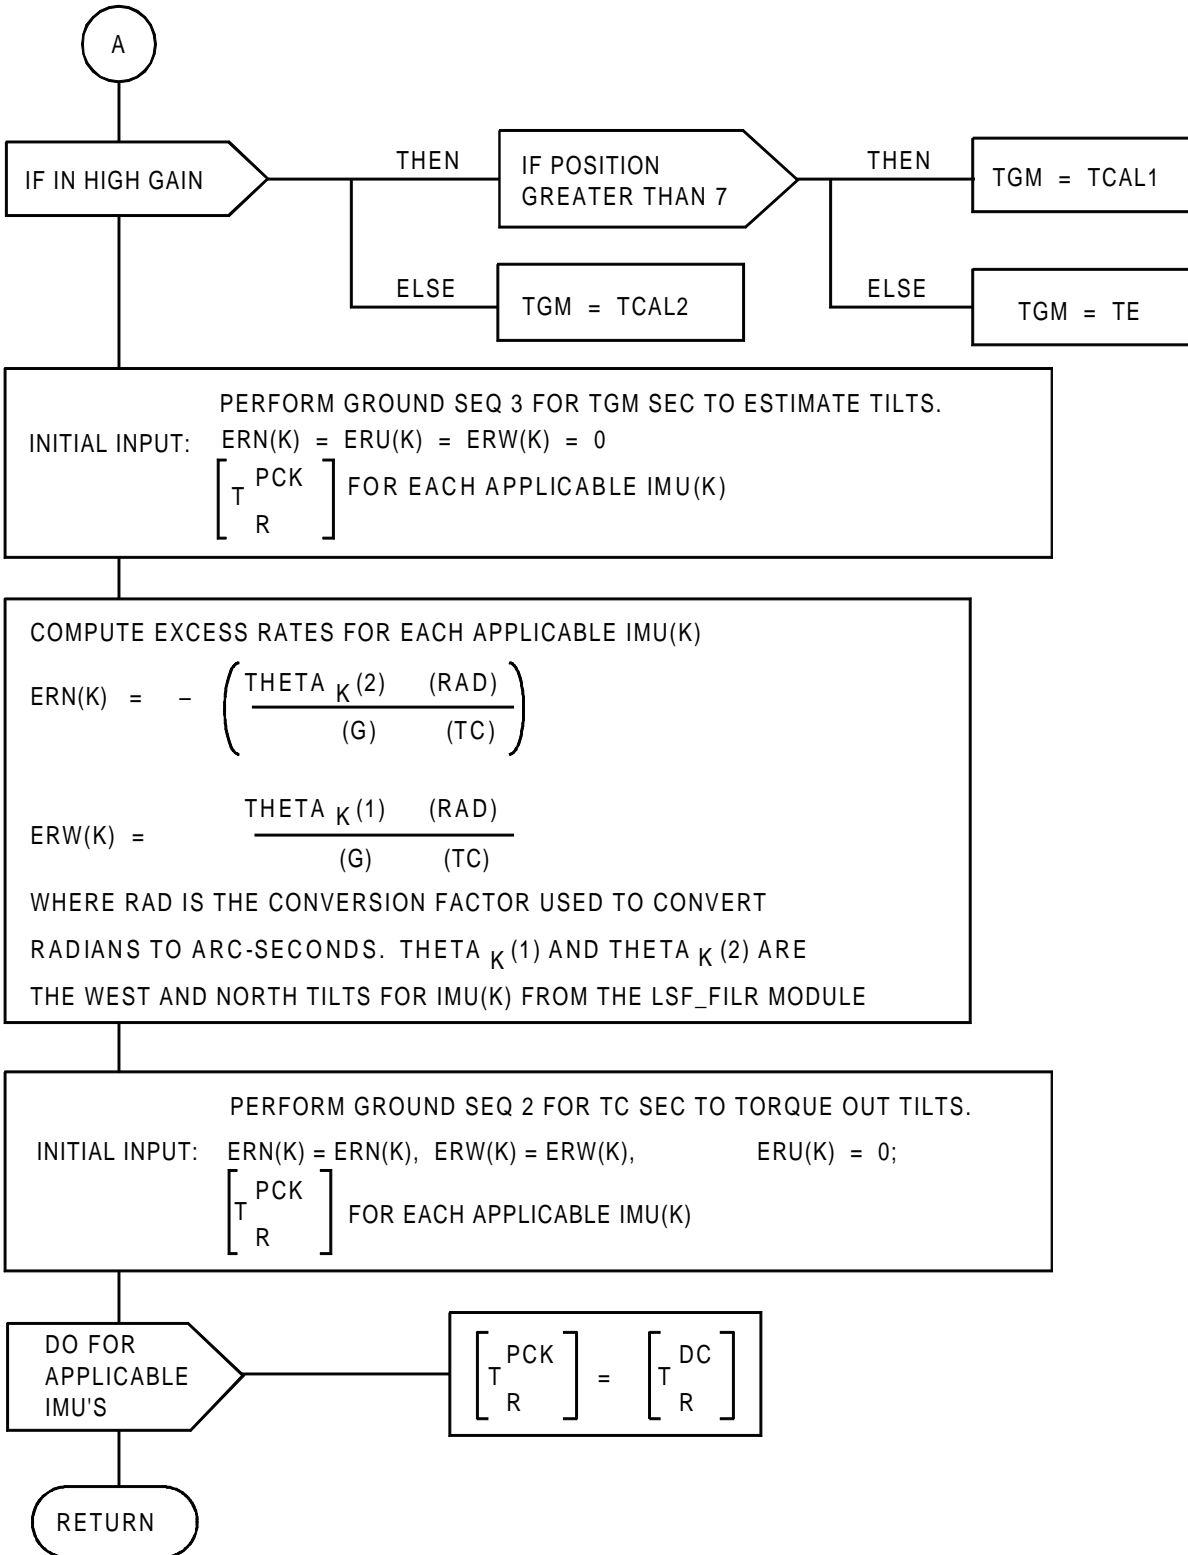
A

IF IN HIGH GAIN

THEN

IF POSITION GREATER THAN 7

THEN

TGM = TCAL1

ELSE

TGM = TCAL2

ELSE

TGM = TE

PERFORM GROUND SEQ 3 FOR TGM SEC TO ESTIMATE TILTS.

INITIAL INPUT: ERN(K) = ERU(K) = ERW(K) = 0

$\left[T_R^{PCK}\right]$ FOR EACH APPLICABLE IMU(K)

COMPUTE EXCESS RATES FOR EACH APPLICABLE IMU(K)

$ERN(K) = -\left(\frac{THETA_K(2) \quad (RAD)}{(G) \quad (TC)}\right)$

$ERW(K) = \frac{THETA_K(1) \quad (RAD)}{(G) \quad (TC)}$

WHERE RAD IS THE CONVERSION FACTOR USED TO CONVERT RADIANS TO ARC-SECONDS. THETA $_K$(1) AND THETA $_K$(2) ARE THE WEST AND NORTH TILTS FOR IMU(K) FROM THE LSF_FILR MODULE

PERFORM GROUND SEQ 2 FOR TC SEC TO TORQUE OUT TILTS.

INITIAL INPUT: ERN(K) = ERN(K), ERW(K) = ERW(K), ERU(K) = 0;

$\left[T_R^{PCK}\right]$ FOR EACH APPLICABLE IMU(K)

DO FOR APPLICABLE IMU'S

$\left[T_R^{PCK}\right] = \left[T_R^{DC}\right]$

RETURN